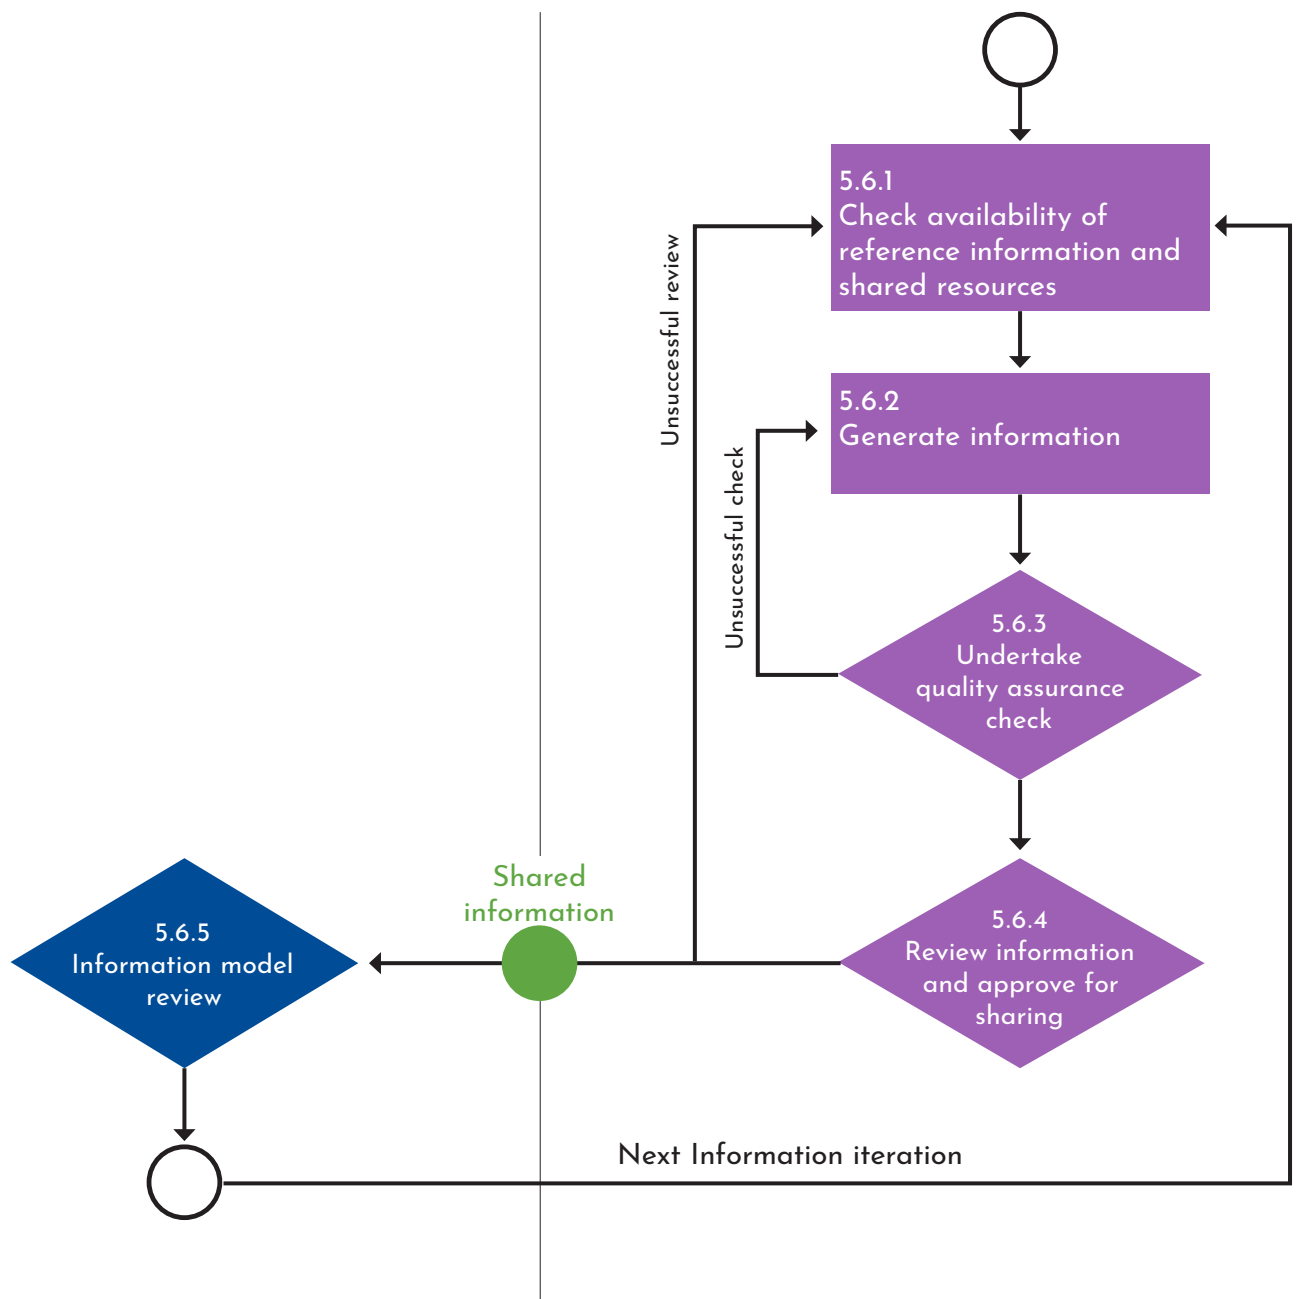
5.6.1
Check availability of reference information and shared resources

Unsuccessful review

5.6.2
Generate information

Unsuccessful check

5.6.3
Undertake quality assurance check

Shared information

5.6.5
Information model review

5.6.4
Review information and approve for sharing

Next Information iteration